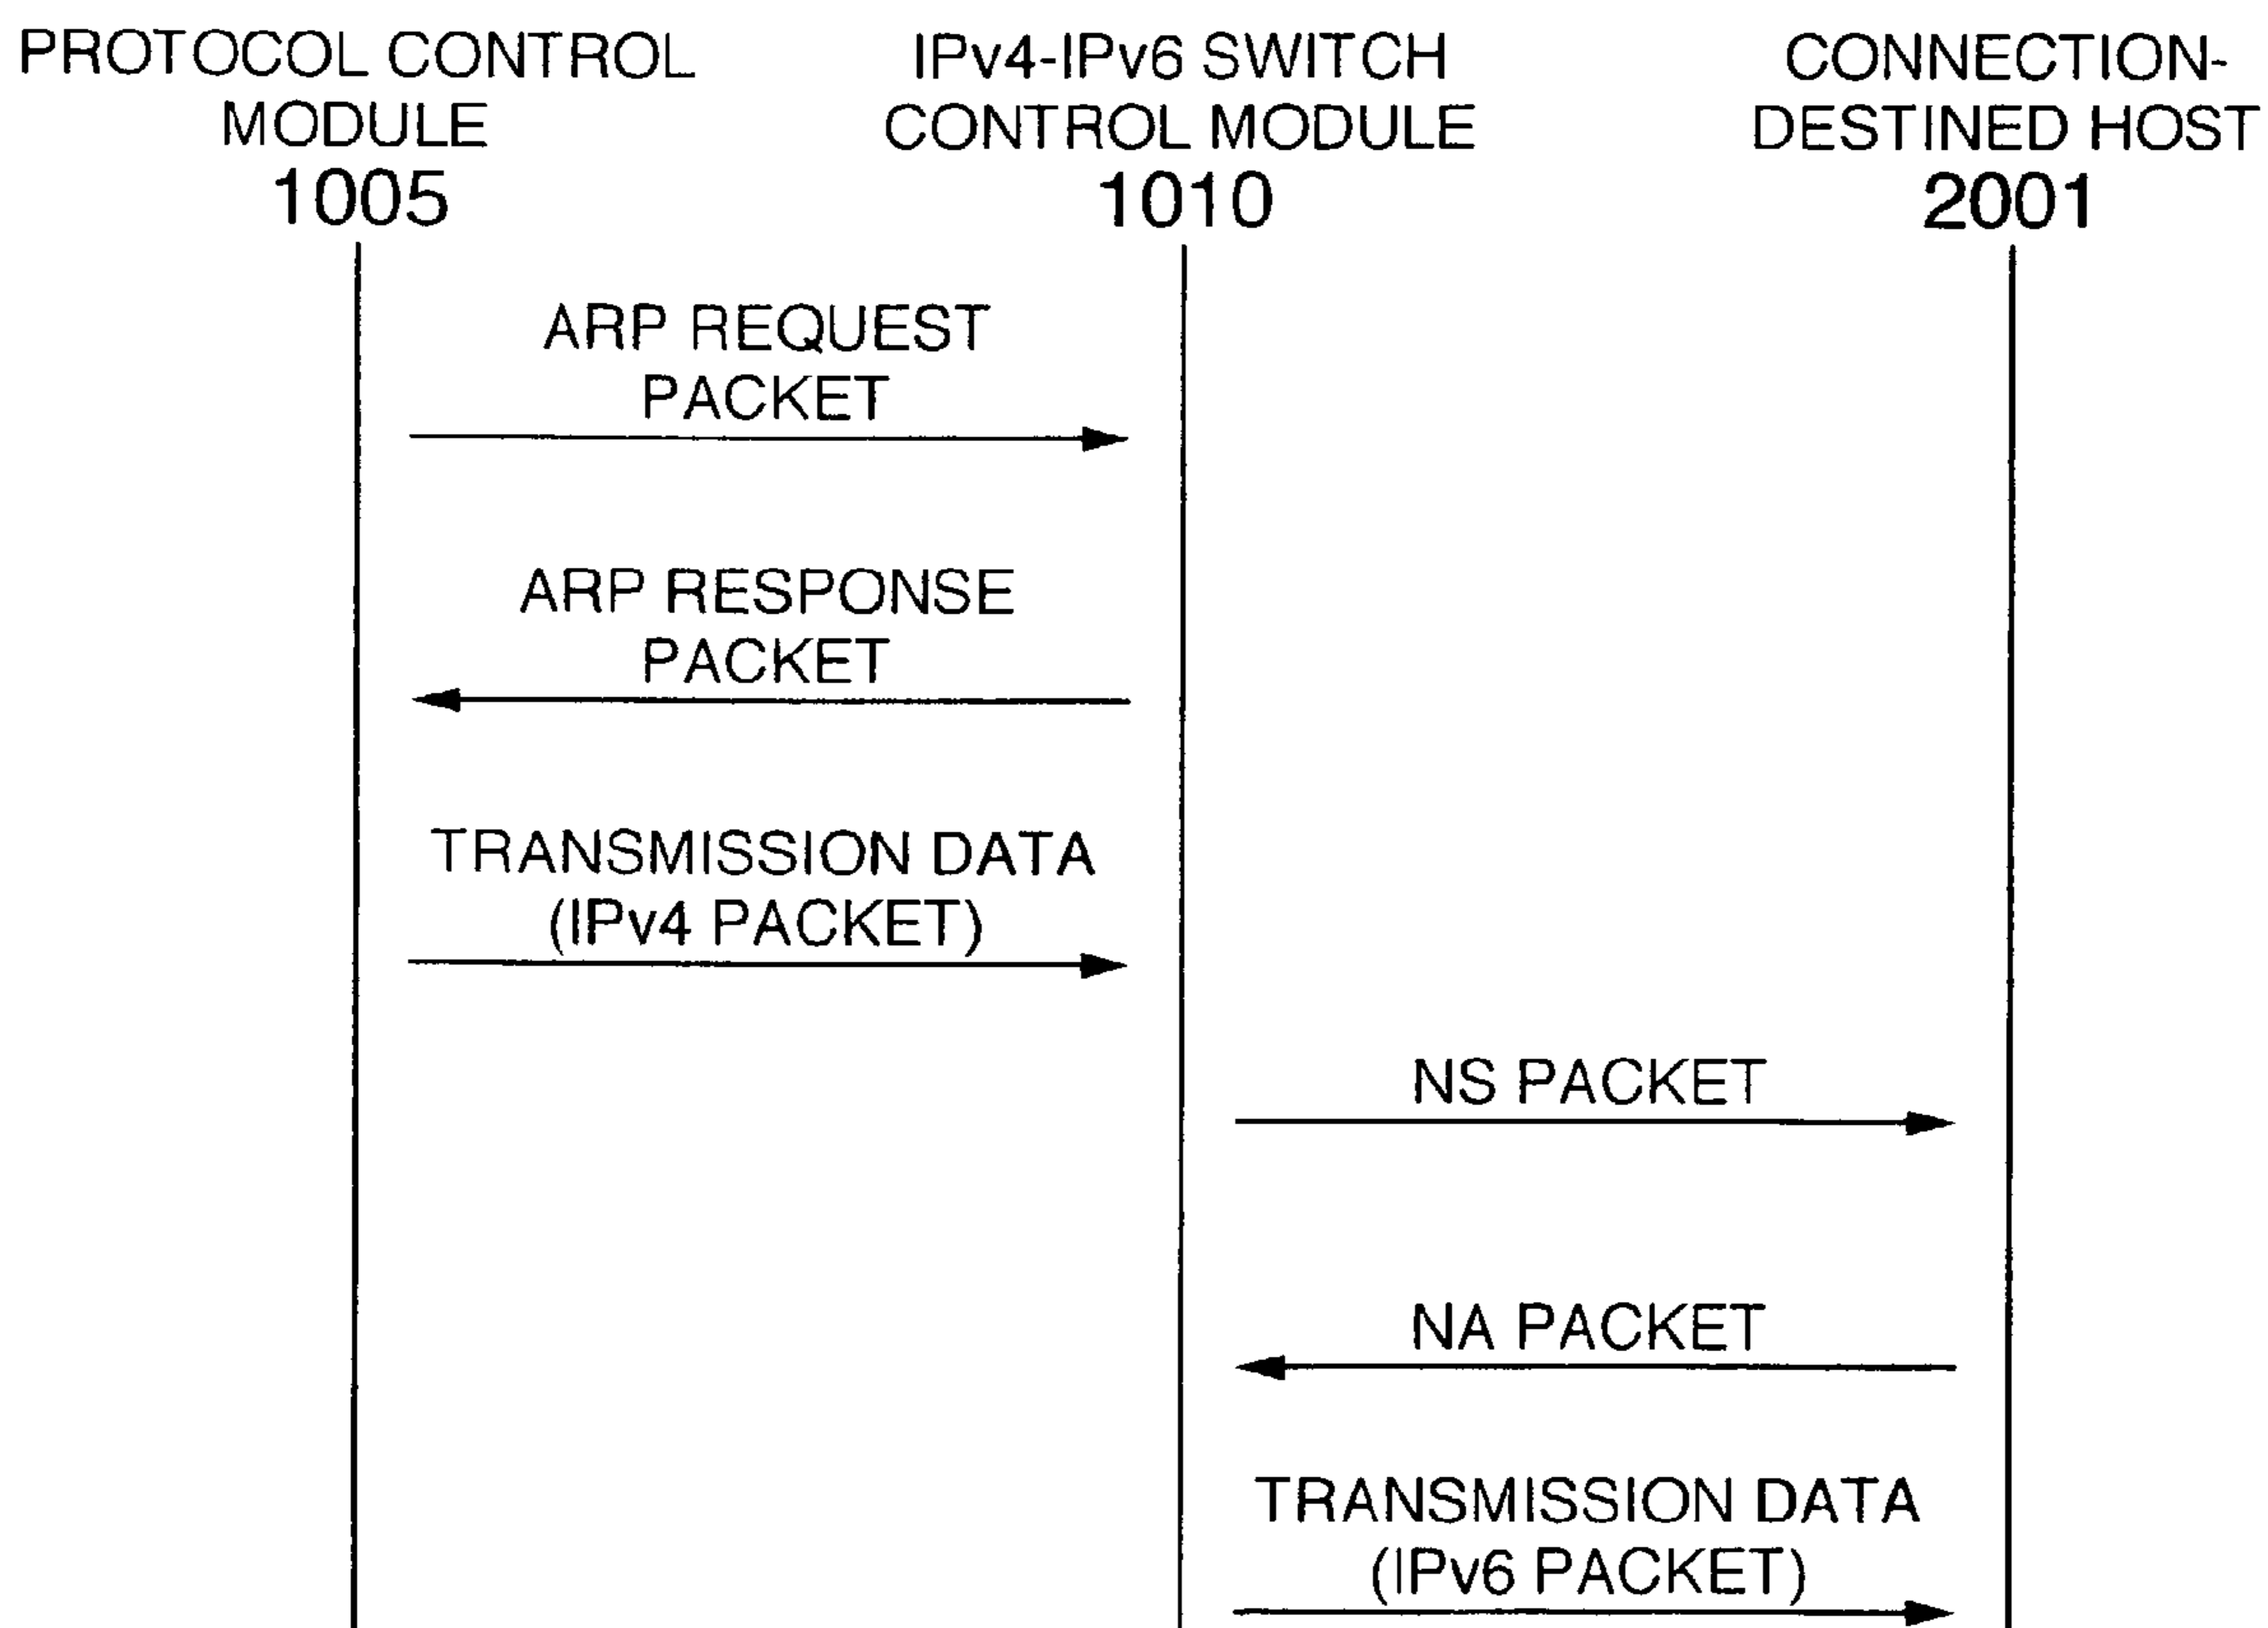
PROTOCOL CONTROL MODULE
1005

IPv4-IPv6 SWITCH CONTROL MODULE
1010

CONNECTION-DESTINED HOST
2001

ARP REQUEST PACKET

ARP RESPONSE PACKET

TRANSMISSION DATA (IPv4 PACKET)

NS PACKET

NA PACKET

TRANSMISSION DATA (IPv6 PACKET)